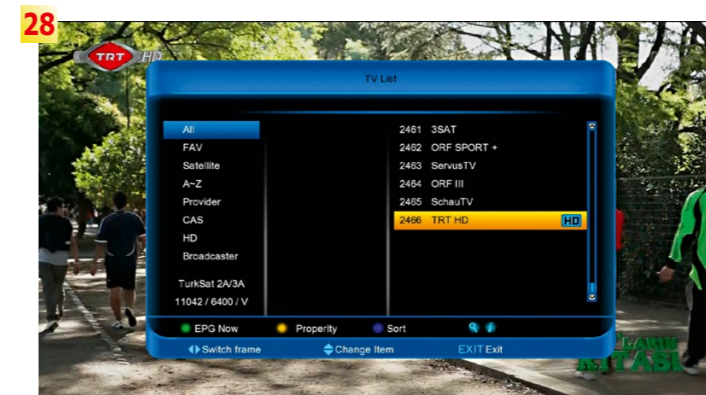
28

TRT HD

TV List

All
FAV
Satellite
A~Z
Provider
CAS
HD
Broadcaster

TurkSat 2A/3A
11042 / 6400 / V

2461 3SAT
2462 ORF SPORT +
2463 ServusTV
2464 ORF III
2465 SchauTV
2466 TRT HD HD

EPG Now Properity Sort

Switch frame Change Item EXIT Exit

TARIH KITASI